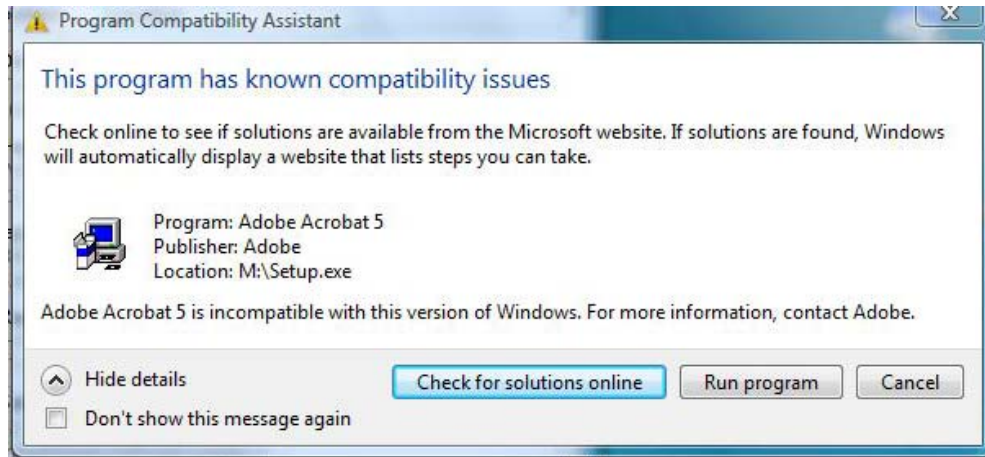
Program Compatibility Assistant

This program has known compatibility issues

Check online to see if solutions are available from the Microsoft website. If solutions are found, Windows will automatically display a website that lists steps you can take.

Program: Adobe Acrobat 5
Publisher: Adobe
Location: M:\Setup.exe

Adobe Acrobat 5 is incompatible with this version of Windows. For more information, contact Adobe.

Hide details

Don't show this message again

Check for solutions online

Run program

Cancel